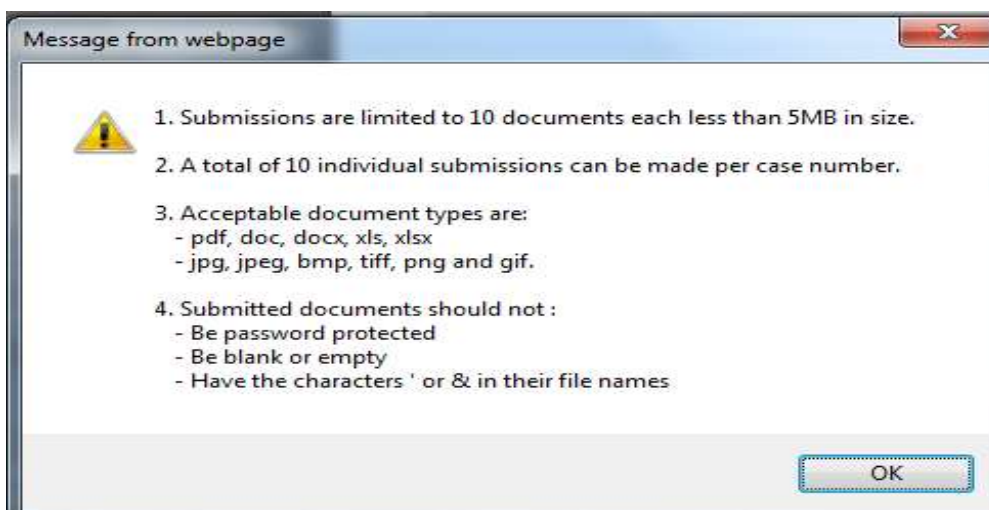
Message from webpage

1. Submissions are limited to 10 documents each less than 5MB in size.

2. A total of 10 individual submissions can be made per case number.

3. Acceptable document types are:
- pdf, doc, docx, xls, xlsx
- jpg, jpeg, bmp, tiff, png and gif.

4. Submitted documents should not :
- Be password protected
- Be blank or empty
- Have the characters ' or & in their file names

OK